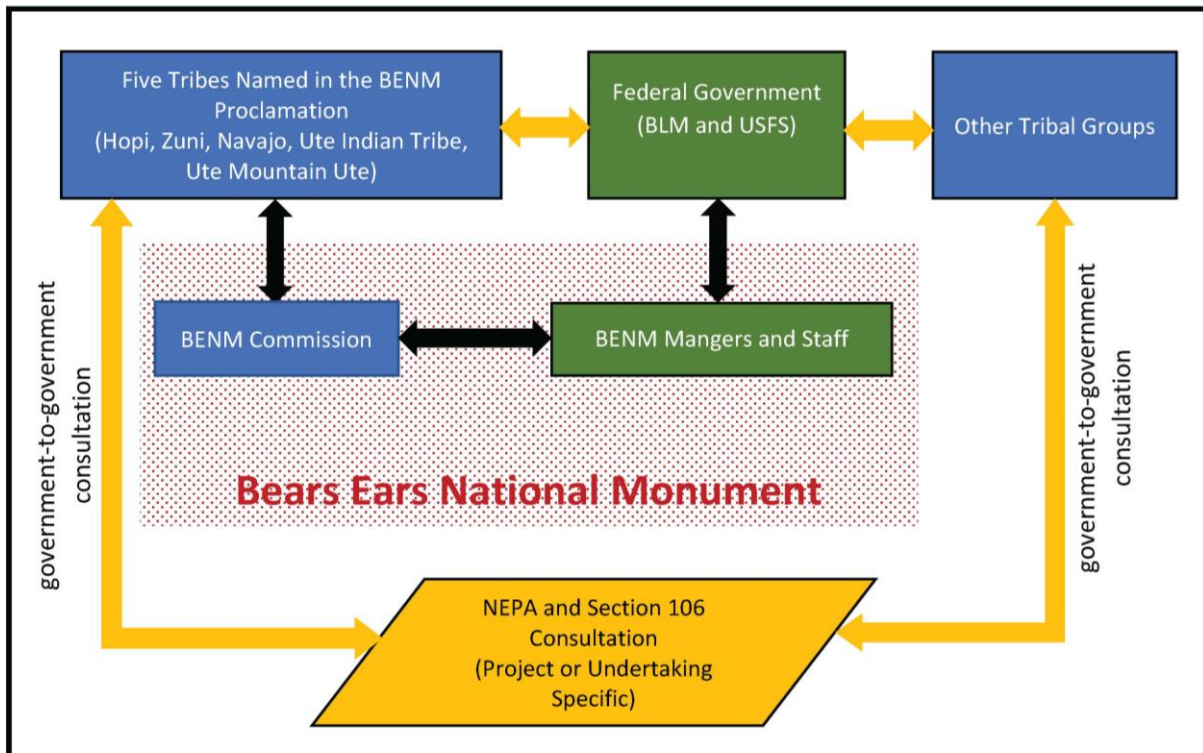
Five Tribes Named in the BENM Proclamation (Hopi, Zuni, Navajo, Ute Indian Tribe, Ute Mountain Ute)

Federal Government (BLM and USFS)

Other Tribal Groups

BENM Commission

BENM Mangers and Staff

Bears Ears National Monument

government-to-government consultation

government-to-government consultation

NEPA and Section 106 Consultation (Project or Undertaking Specific)